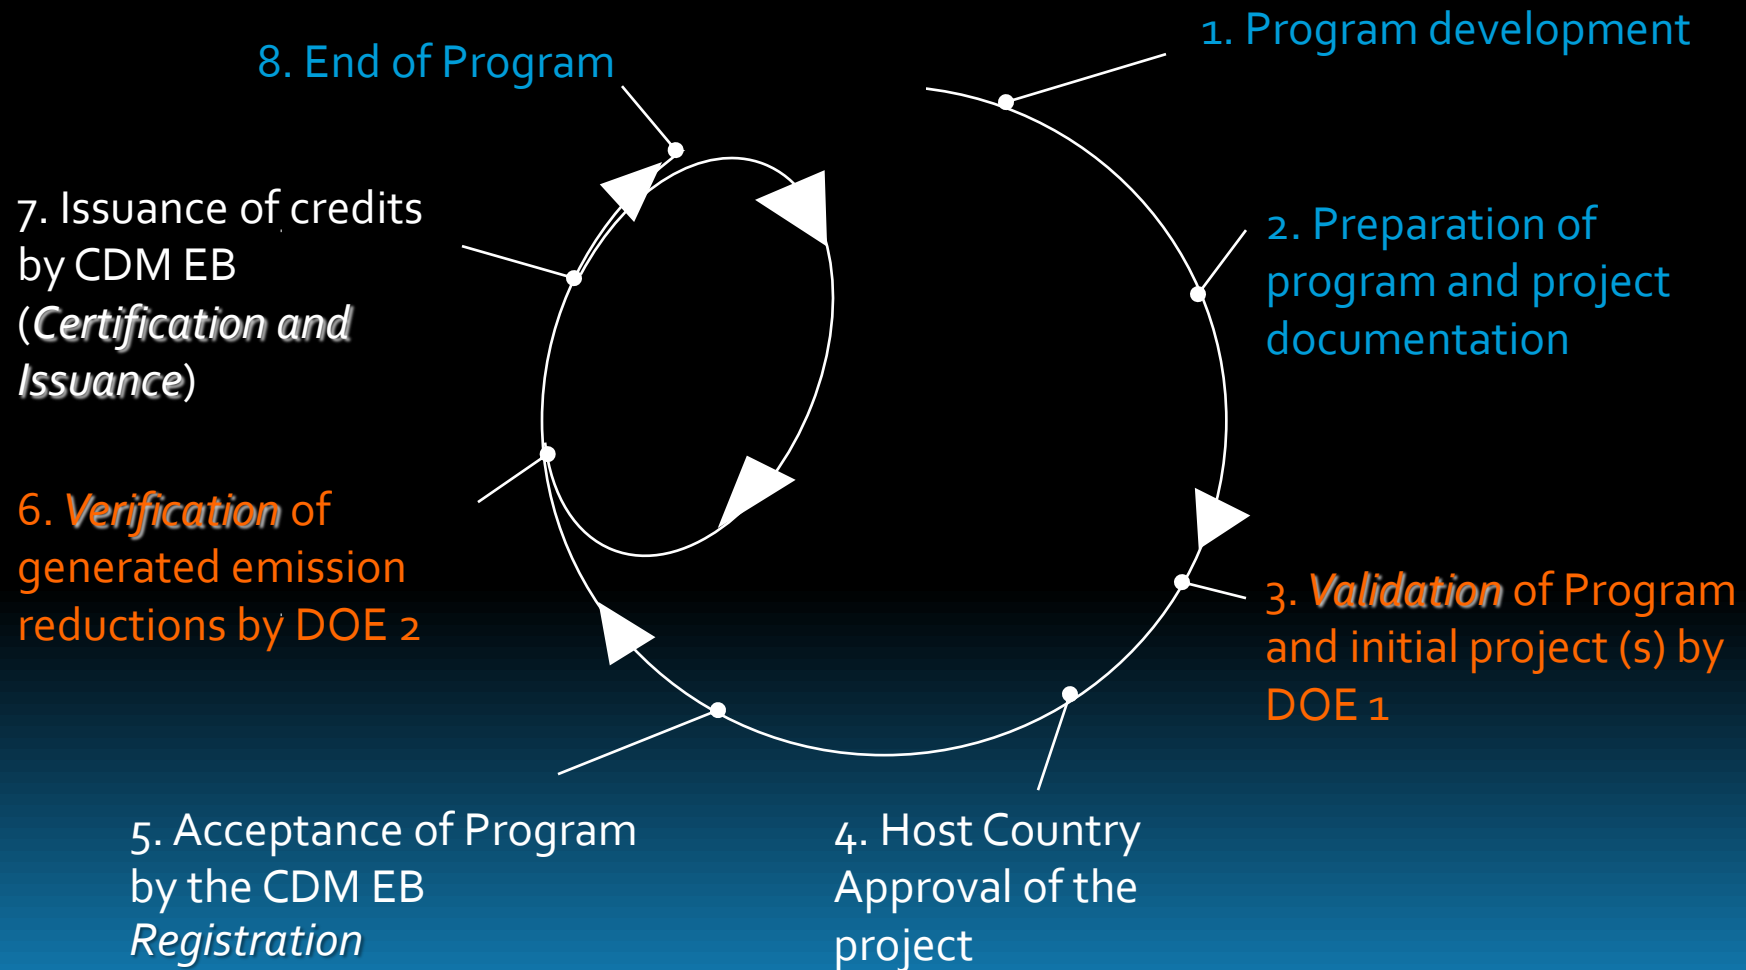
1. Program development

2. Preparation of program and project documentation

3. *Validation* of Program and initial project (s) by DOE 1

4. Host Country Approval of the project

5. Acceptance of Program by the CDM EB
*Registration*

6. *Verification* of generated emission reductions by DOE 2

7. Issuance of credits by CDM EB (*Certification and Issuance*)

8. End of Program